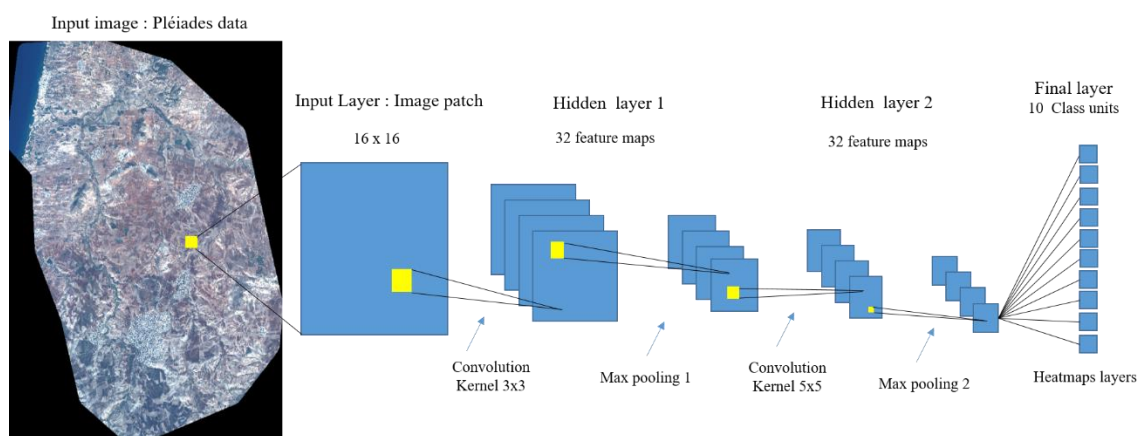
Input image : Pléiades data

Input Layer : Image patch

16 x 16

Hidden layer 1

32 feature maps

Hidden layer 2

32 feature maps

Final layer
10 Class units

Convolution
Kernel 3x3

Max pooling 1

Convolution
Kernel 5x5

Max pooling 2

Heatmaps layers